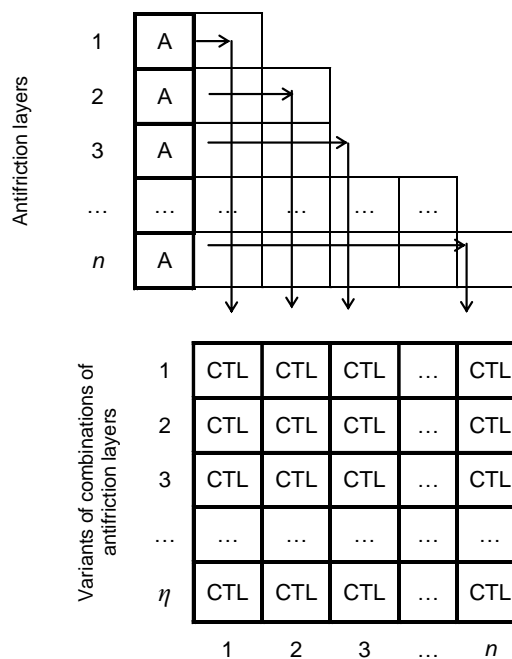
Antifriction layers

| 1 | A |
|---|---|
| 2 | A |
| 3 | A |
| … | … |
| $n$ | A |

… … … …

Variants of combinations of antifriction layers

| | | | | | |
|---|---|---|---|---|---|
| 1 | CTL | CTL | CTL | … | CTL |
| 2 | CTL | CTL | CTL | … | CTL |
| 3 | CTL | CTL | CTL | … | CTL |
| … | … | … | … | … | … |
| $\eta$ | CTL | CTL | CTL | … | CTL |
| | 1 | 2 | 3 | … | $n$ |